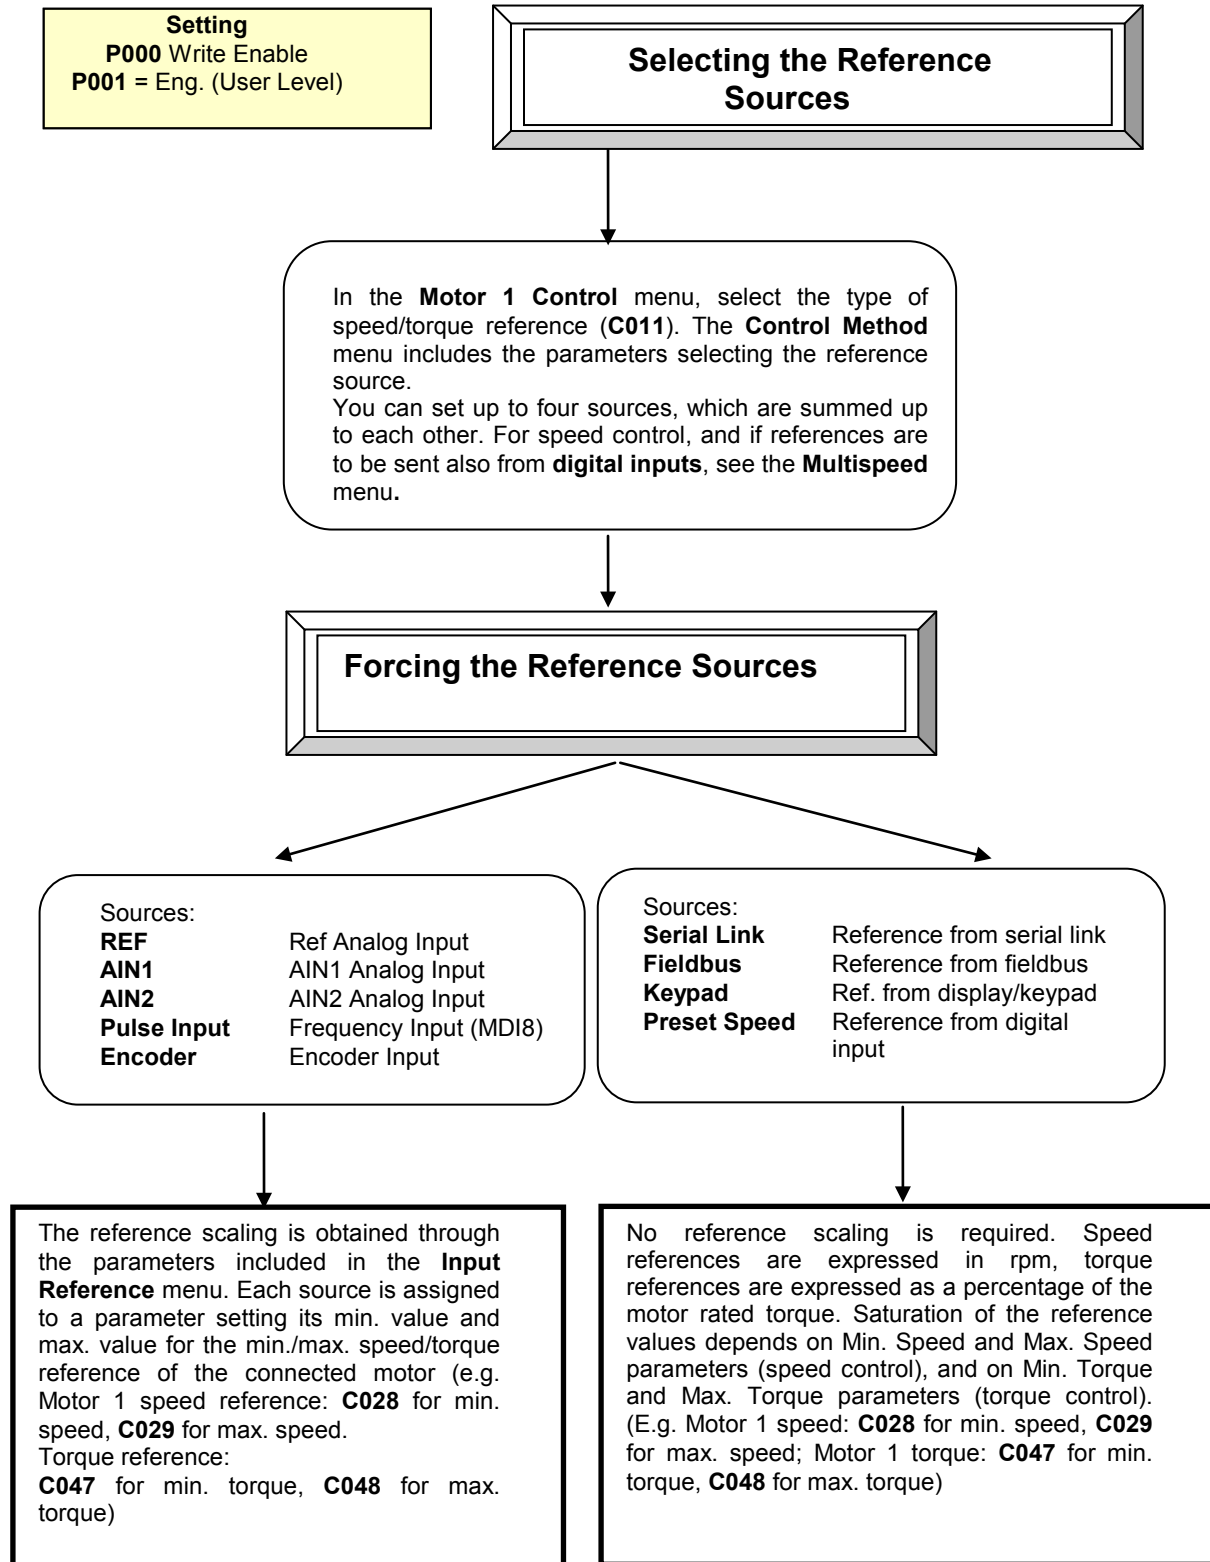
Setting
P000 Write Enable
P001 = Eng. (User Level)

Selecting the Reference Sources

In the Motor 1 Control menu, select the type of speed/torque reference (C011). The Control Method menu includes the parameters selecting the reference source.
You can set up to four sources, which are summed up to each other. For speed control, and if references are to be sent also from digital inputs, see the Multispeed menu.

Forcing the Reference Sources

Sources:
| | |
|---|---|
| REF | Ref Analog Input |
| AIN1 | AIN1 Analog Input |
| AIN2 | AIN2 Analog Input |
| Pulse Input | Frequency Input (MDI8) |
| Encoder | Encoder Input |

Sources:
| | |
|---|---|
| Serial Link | Reference from serial link |
| Fieldbus | Reference from fieldbus |
| Keypad | Ref. from display/keypad |
| Preset Speed | Reference from digital input |

The reference scaling is obtained through the parameters included in the Input Reference menu. Each source is assigned to a parameter setting its min. value and max. value for the min./max. speed/torque reference of the connected motor (e.g. Motor 1 speed reference: C028 for min. speed, C029 for max. speed.
Torque reference:
C047 for min. torque, C048 for max. torque)

No reference scaling is required. Speed references are expressed in rpm, torque references are expressed as a percentage of the motor rated torque. Saturation of the reference values depends on Min. Speed and Max. Speed parameters (speed control), and on Min. Torque and Max. Torque parameters (torque control). (E.g. Motor 1 speed: C028 for min. speed, C029 for max. speed; Motor 1 torque: C047 for min. torque, C048 for max. torque)